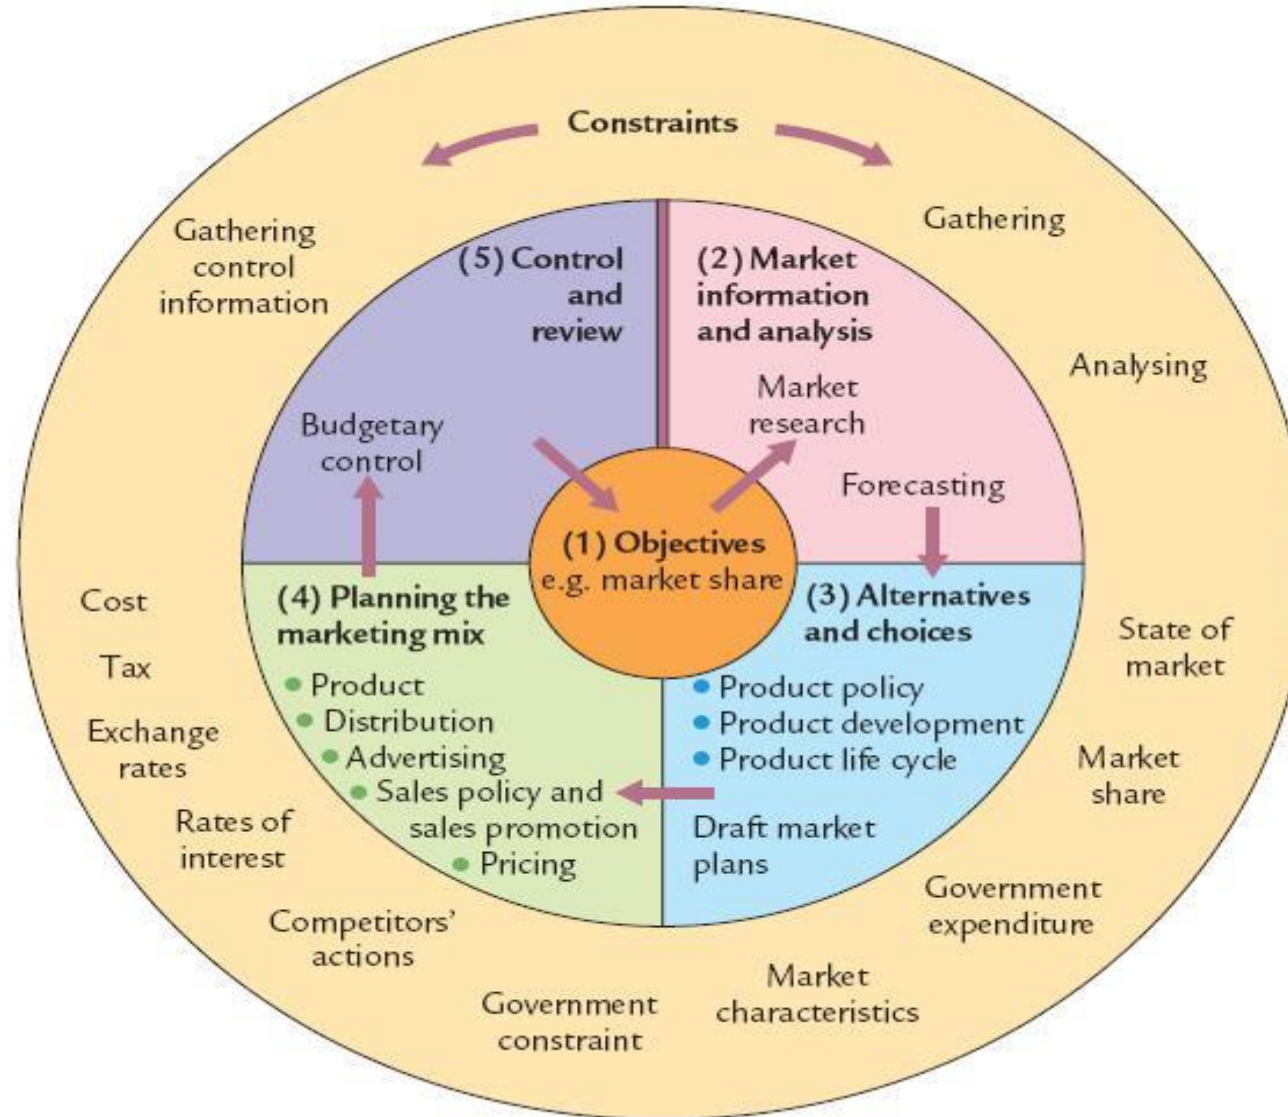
Constraints

Gathering control information

Gathering

Analysing

(5) Control and review

(2) Market information and analysis

Budgetary control

Market research

Forecasting

(1) Objectives e.g. market share

(4) Planning the marketing mix

- Product
- Distribution
- Advertising
- Sales policy and sales promotion
- Pricing

(3) Alternatives and choices

- Product policy
- Product development
- Product life cycle

Draft market plans

Cost

Tax

Exchange rates

Rates of interest

Competitors' actions

Government constraint

Market characteristics

Government expenditure

Market share

State of market